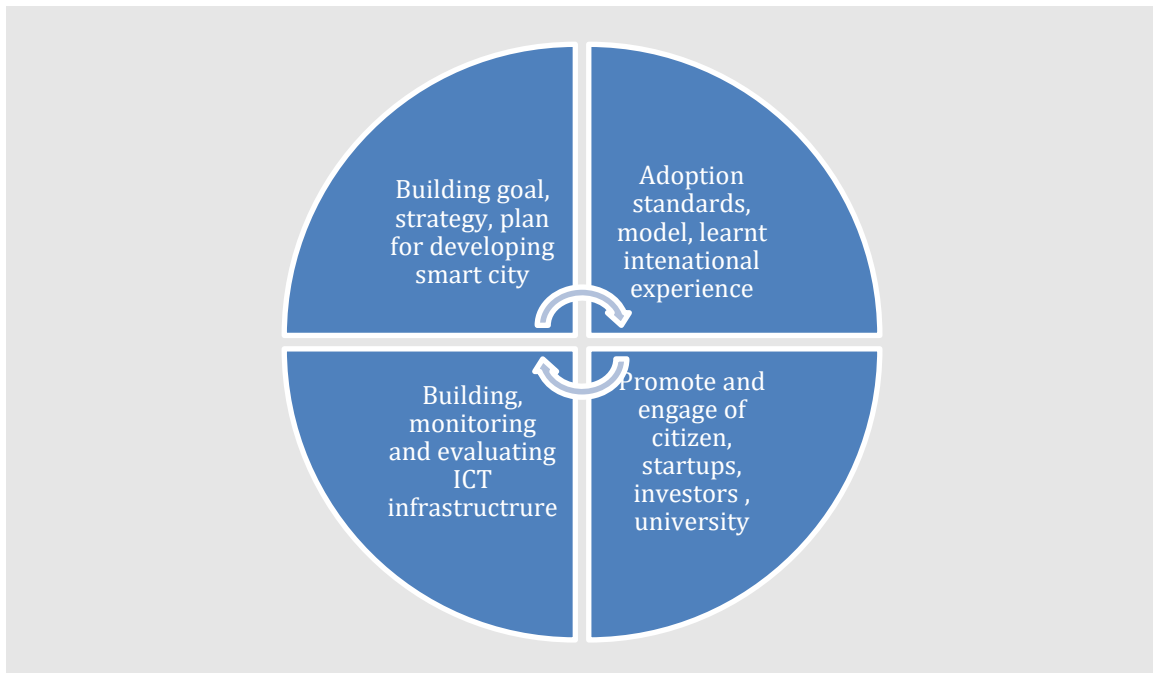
Building goal, strategy, plan for developing smart city

Adoption standards, model, learnt intenational experience

Promote and engage of citizen, startups, investors , university

Building, monitoring and evaluating ICT infrastructrure